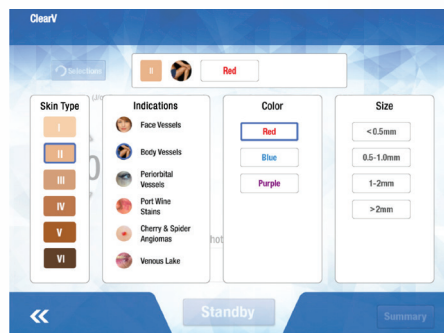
ClearV

Selections

II

Red

Skin Type

I

II

III

IV

V

VI

Indications

Face Vessels

Body Vessels

Periorbital Vessels

Port Wine Stains

Cherry & Spider Angiomas

Venous Lake

Color

Red

Blue

Purple

Size

<0.5mm

0.5-1.0mm

1-2mm

>2mm

«

Standby

Summary